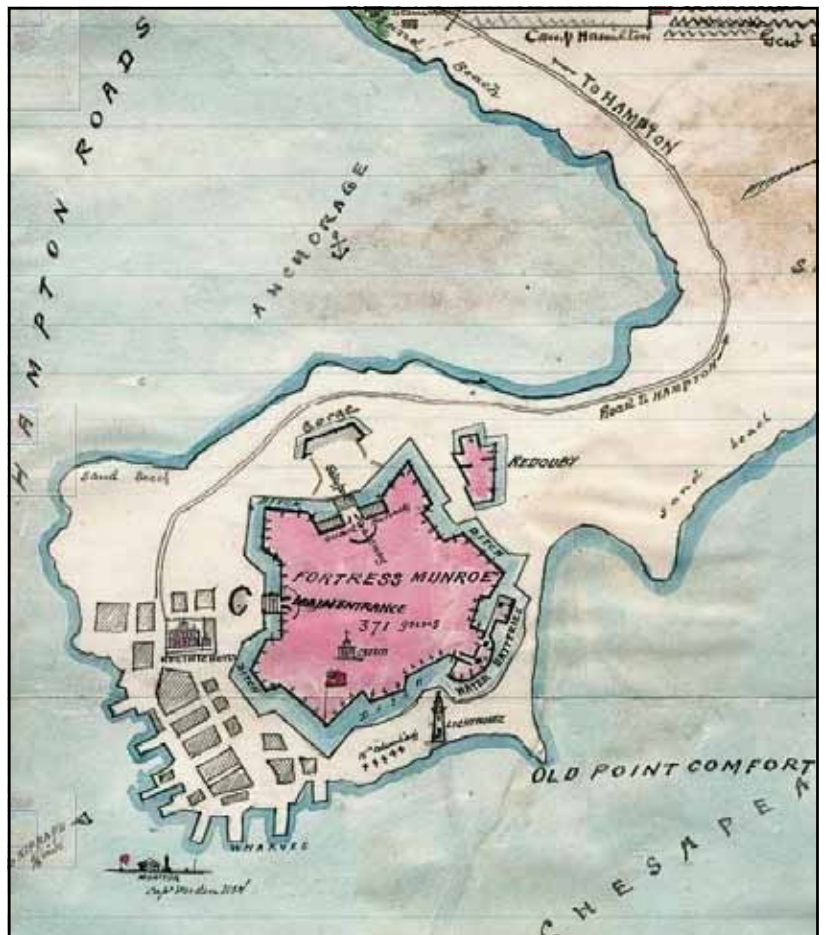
HAMPTON ROADS

Camp Hamilton

Beach

TO HAMPTON

ANCHORAGE

Road to HAMPTON

Sand Beach

Gorge

REDOUBT

sand beach

DITCH

DITCH

FORTRESS MUNROE

MAIN ENTRANCE

371 guns

C

HYGEIA HOTEL

DITCH

WATER BATTERIES

LIGHTHOUSE

OLD POINT COMFORT

CHESAPEA

WHARVES

MONITOR

Capt. Worden U.S.N.

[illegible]